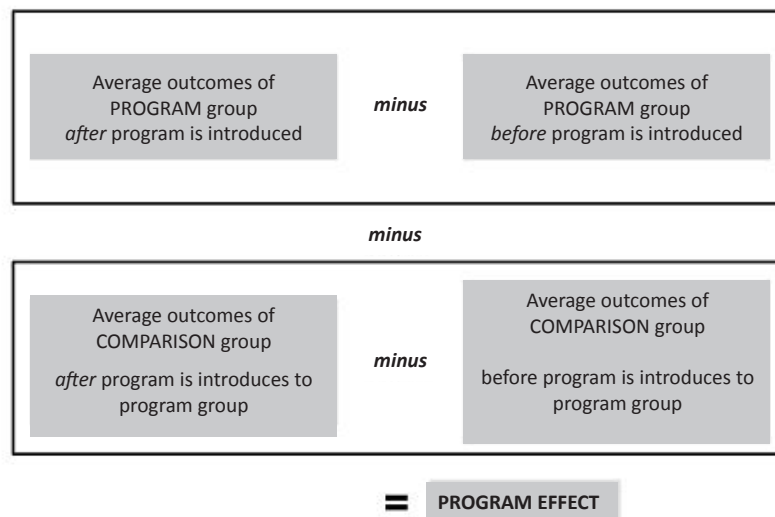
Average outcomes of PROGRAM group *after* program is introduced

*minus*

Average outcomes of PROGRAM group *before* program is introduced

*minus*

Average outcomes of COMPARISON group

*after* program is introduces to program group

*minus*

Average outcomes of COMPARISON group

before program is introduces to program group

= **PROGRAM EFFECT**